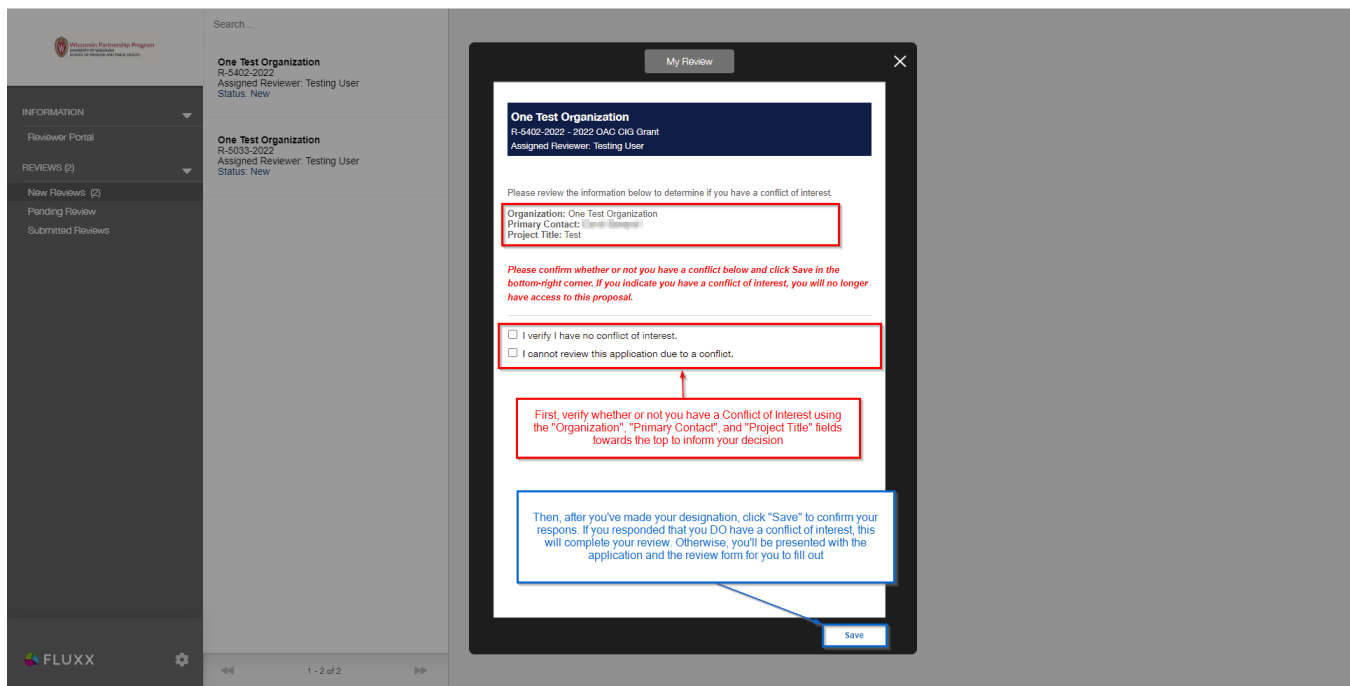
Wisconsin Partnership Program
UNIVERSITY OF WISCONSIN
SCHOOL OF MEDICINE AND PUBLIC HEALTH

INFORMATION
Reviewer Portal
REVIEWS (2)
New Reviews (2)
Pending Review
Submitted Reviews

FLUXX

Search...

One Test Organization
R-5402-2022
Assigned Reviewer: Testing User
Status: New

One Test Organization
R-5033-2022
Assigned Reviewer: Testing User
Status: New

1 - 2 of 2

My Review

One Test Organization
R-5402-2022 - 2022 OAC CIG Grant
Assigned Reviewer: Testing User

Please review the information below to determine if you have a conflict of interest.

Organization: One Test Organization
Primary Contact: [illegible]
Project Title: Test

Please confirm whether or not you have a conflict below and click Save in the bottom-right corner. If you indicate you have a conflict of interest, you will no longer have access to this proposal.

I verify I have no conflict of interest.
I cannot review this application due to a conflict.

First, verify whether or not you have a Conflict of Interest using the "Organization", "Primary Contact", and "Project Title" fields towards the top to inform your decision

Then, after you've made your designation, click "Save" to confirm your respons. If you responded that you DO have a conflict of interest, this will complete your review. Otherwise, you'll be presented with the application and the review form for you to fill out

Save